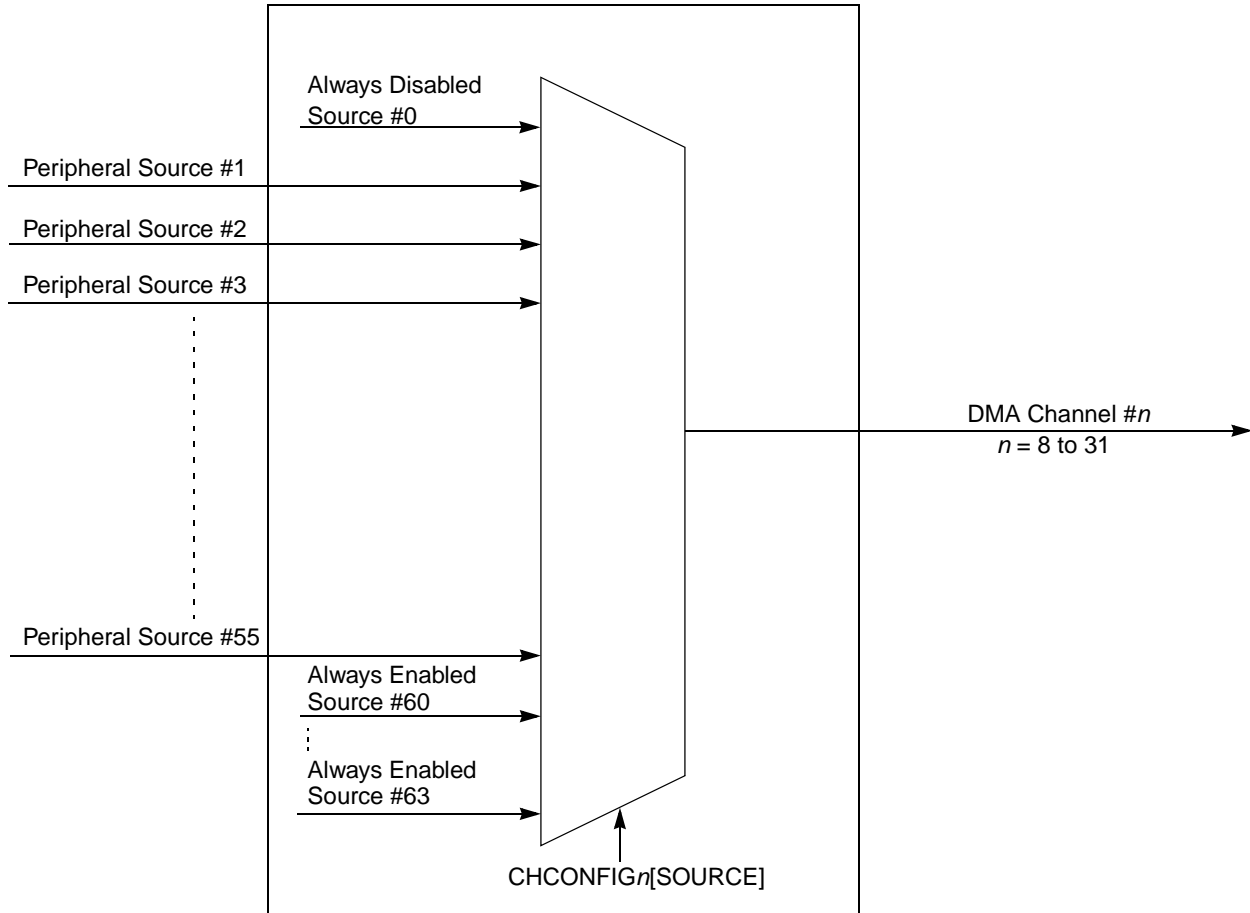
Always Disabled
Source #0

Peripheral Source #1

Peripheral Source #2

Peripheral Source #3

DMA Channel #$n$
$n$ = 8 to 31

Peripheral Source #55

Always Enabled
Source #60

Always Enabled
Source #63

CHCONFIG$n$[SOURCE]